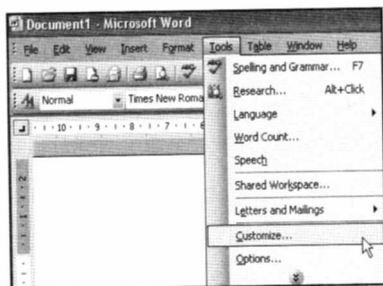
Document1 - Microsoft Word

File Edit View Insert Format Tools Table Window Help

Normal Times New Roma

Spelling and Grammar... F7
Research... Alt+Click
Language
Word Count...
Speech
Shared Workspace...
Letters and Mailings
Customize...
Options...